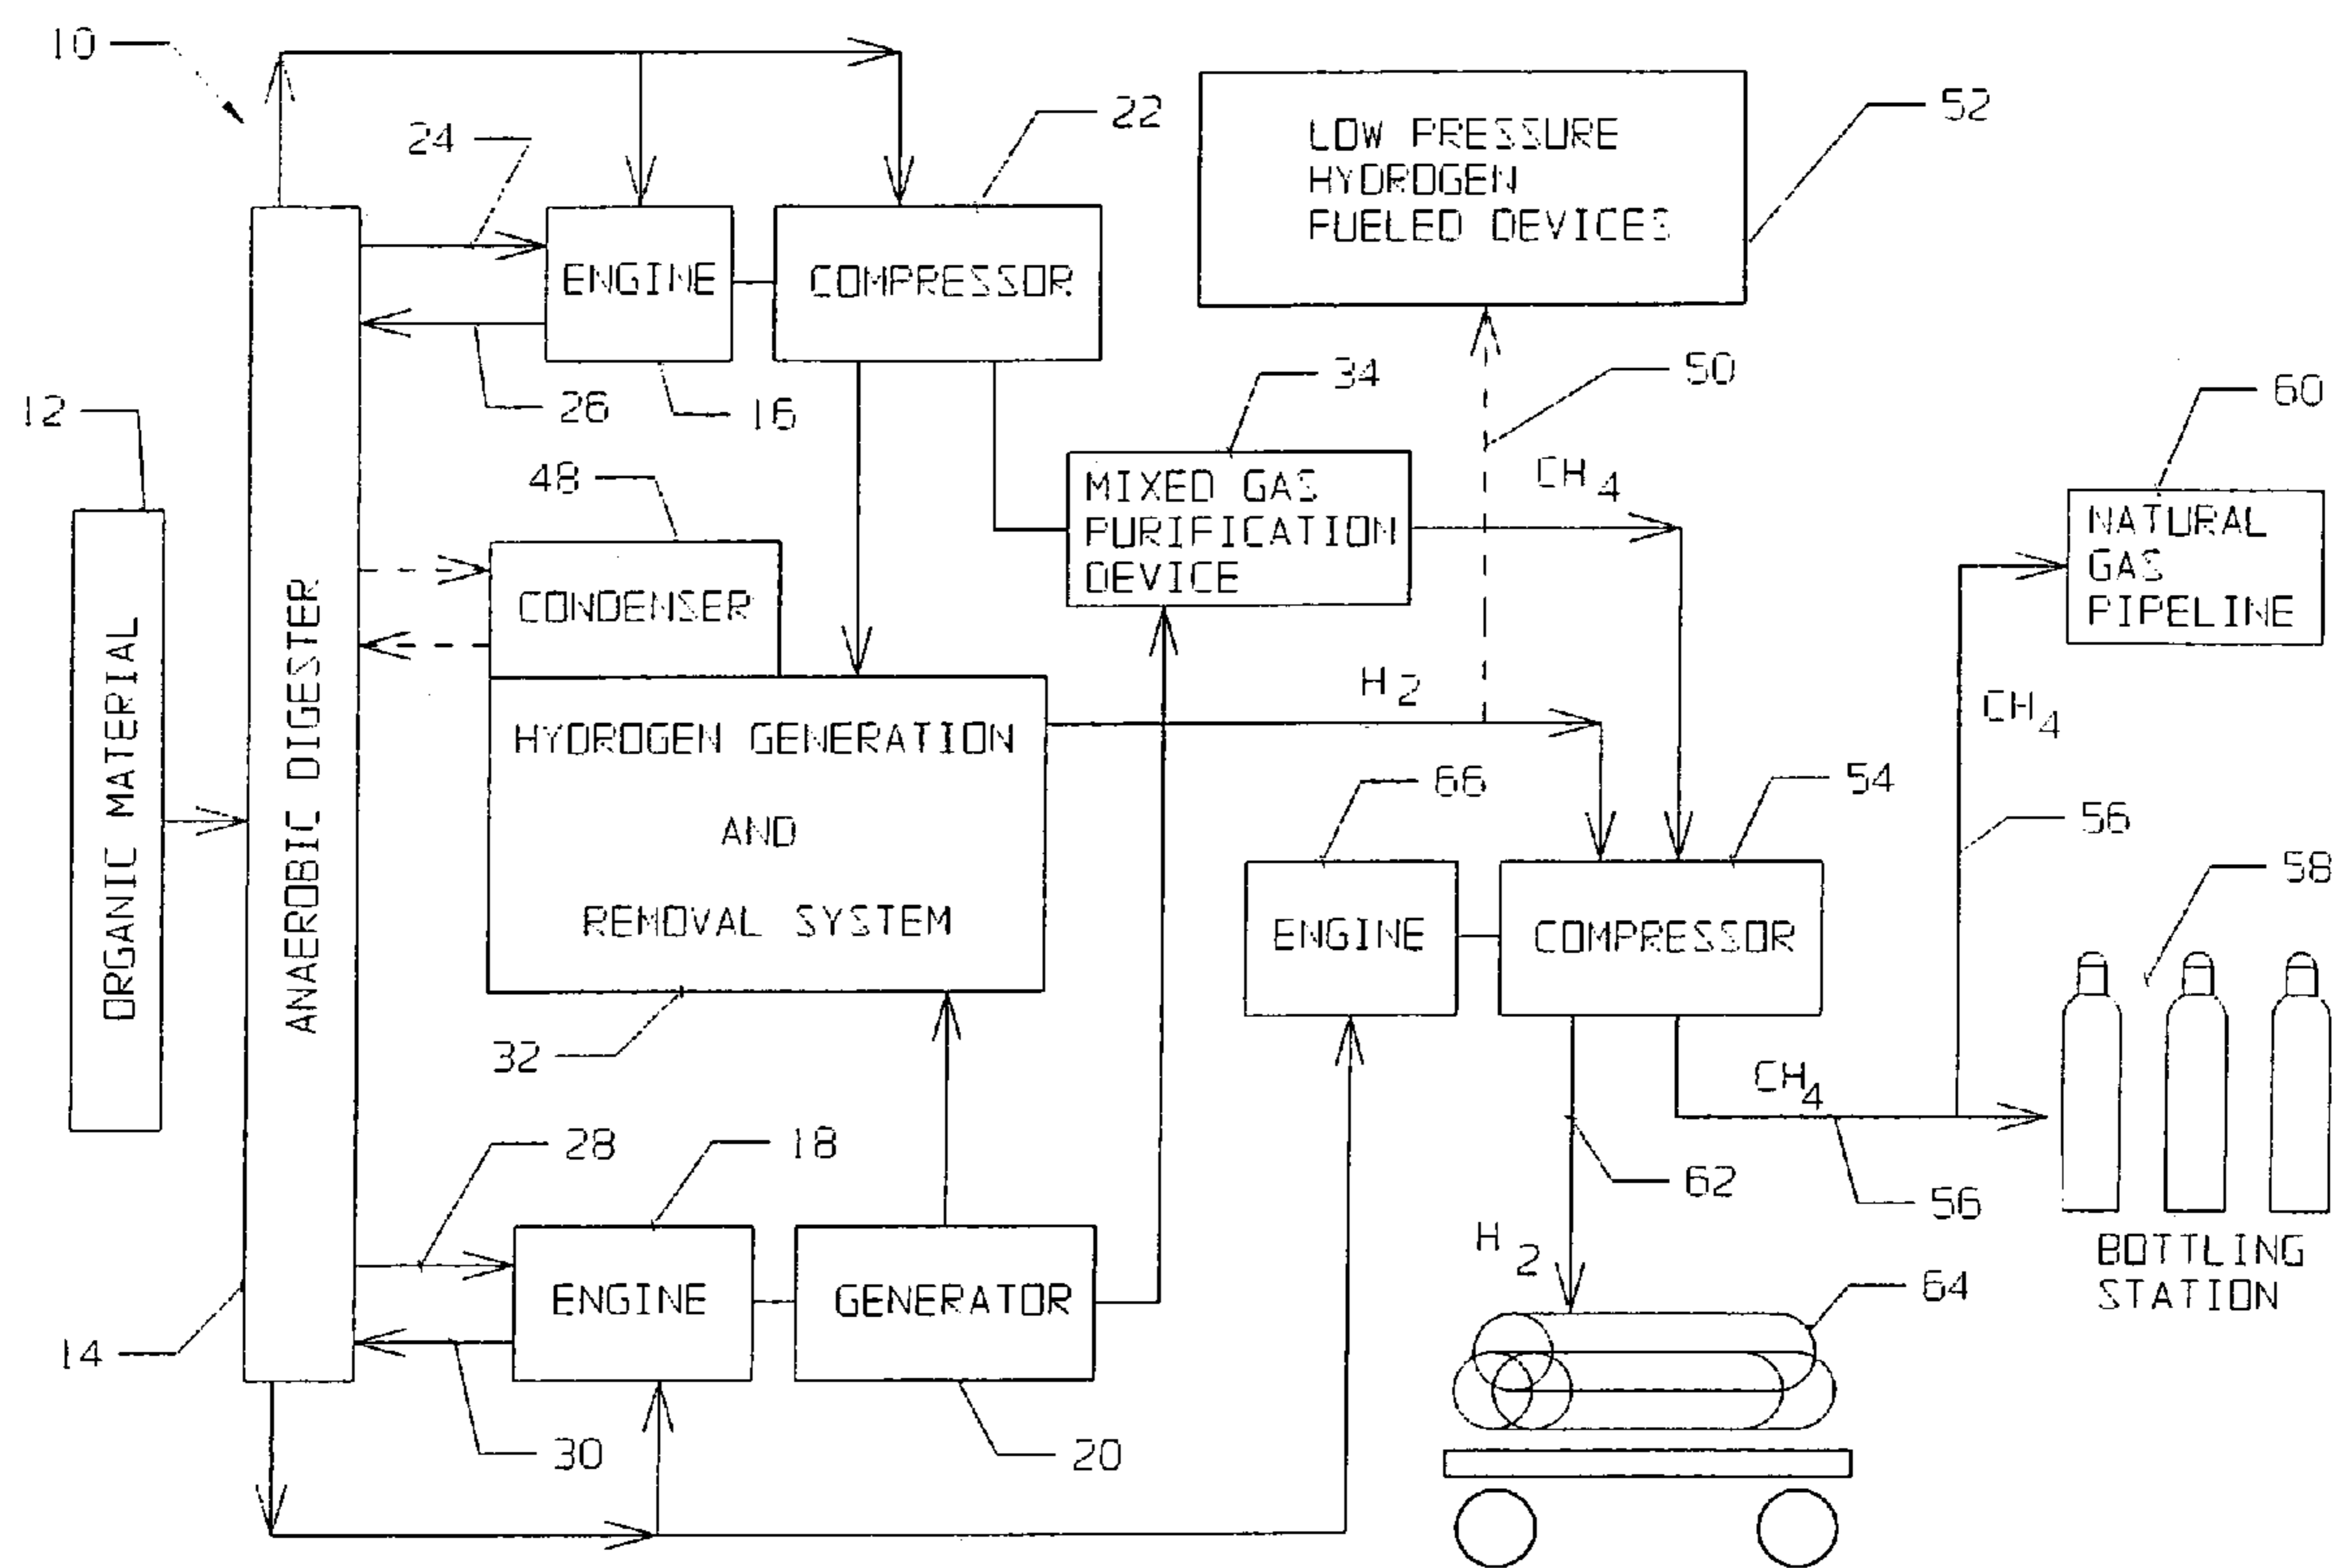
10

24

22

LOW PRESSURE HYDROGEN FUELED DEVICES

52

ENGINE

COMPRESSOR

26

16

34

50

12

60

48

$CH_4$

MIXED GAS PURIFICATION DEVICE

NATURAL GAS PIPELINE

ORGANIC MATERIAL

ANAEROBIC DIGESTER

CONDENSER

$H_2$

$CH_4$

HYDROGEN GENERATION

AND

REMOVAL SYSTEM

66

54

56

58

ENGINE

COMPRESSOR

32

$CH_4$

28

18

62

56

$H_2$

BOTTLING STATION

64

ENGINE

GENERATOR

14

30

20